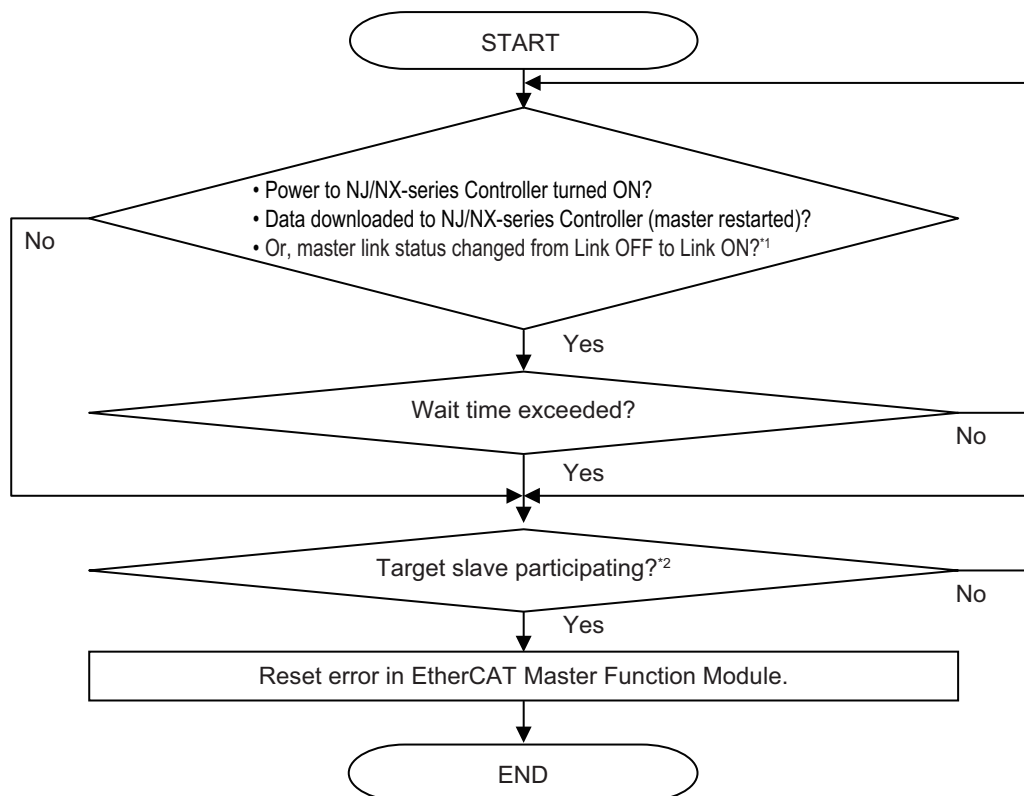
START

• Power to NJ/NX-series Controller turned ON?
• Data downloaded to NJ/NX-series Controller (master restarted)?
• Or, master link status changed from Link OFF to Link ON?$^{*1}$

No

Yes

Wait time exceeded?

No

Yes

Target slave participating?$^{*2}$

No

Yes

Reset error in EtherCAT Master Function Module.

END